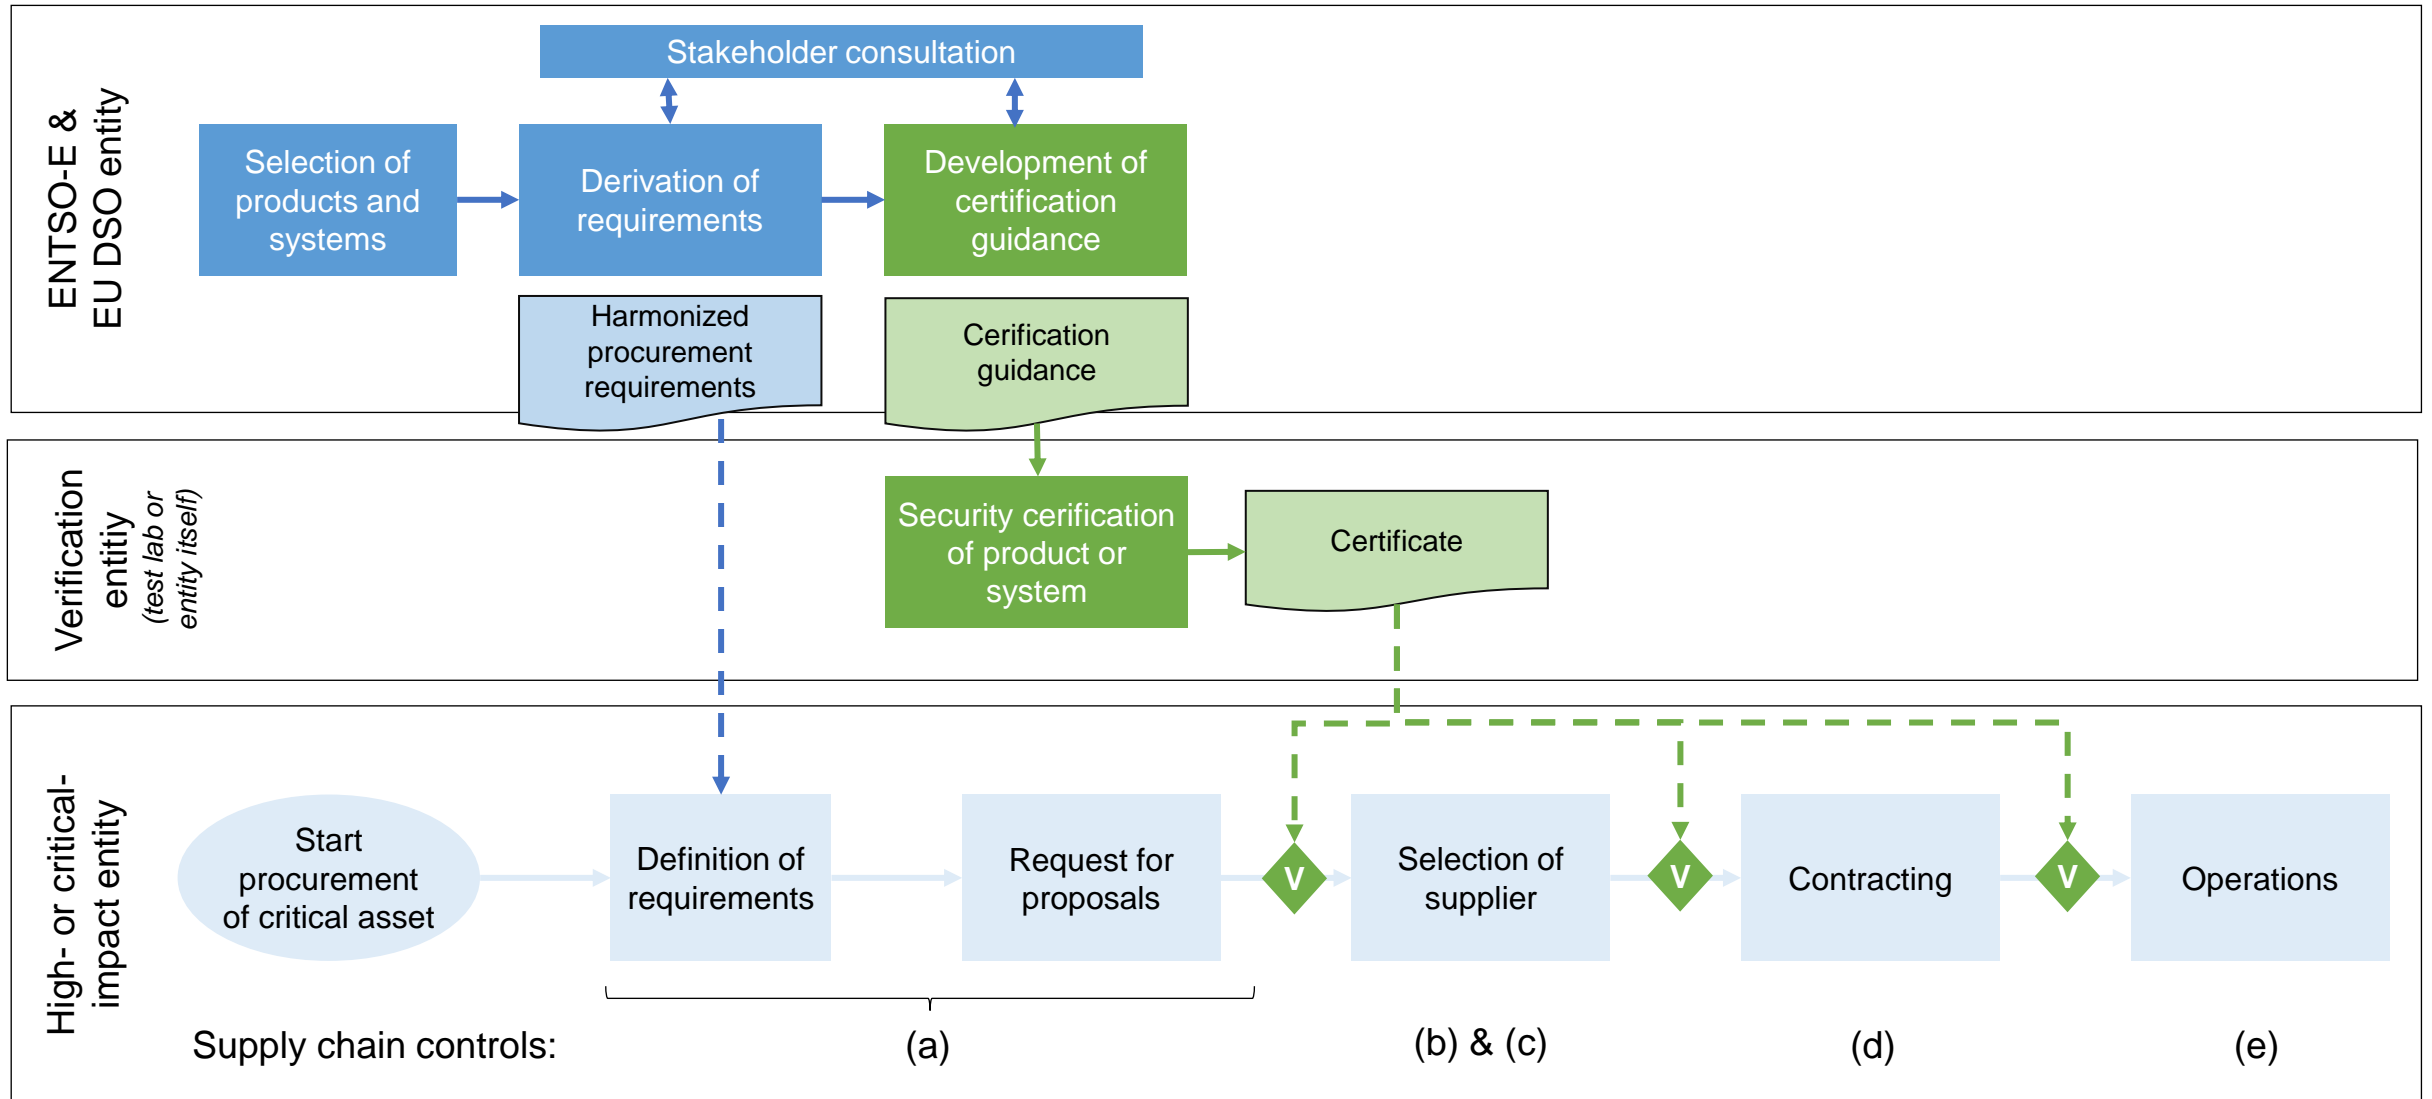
ENTSO-E & EU DSO entity

Stakeholder consultation

Selection of products and systems

Derivation of requirements

Development of certification guidance

Harmonized procurement requirements

Cerification guidance

Verification entitiy (test lab or entity itself)

Security cerification of product or system

Certificate

High- or critical-impact entity

Start procurement of critical asset

Definition of requirements

Request for proposals

V

Selection of supplier

V

Contracting

V

Operations

Supply chain controls:

(a)

(b) & (c)

(d)

(e)